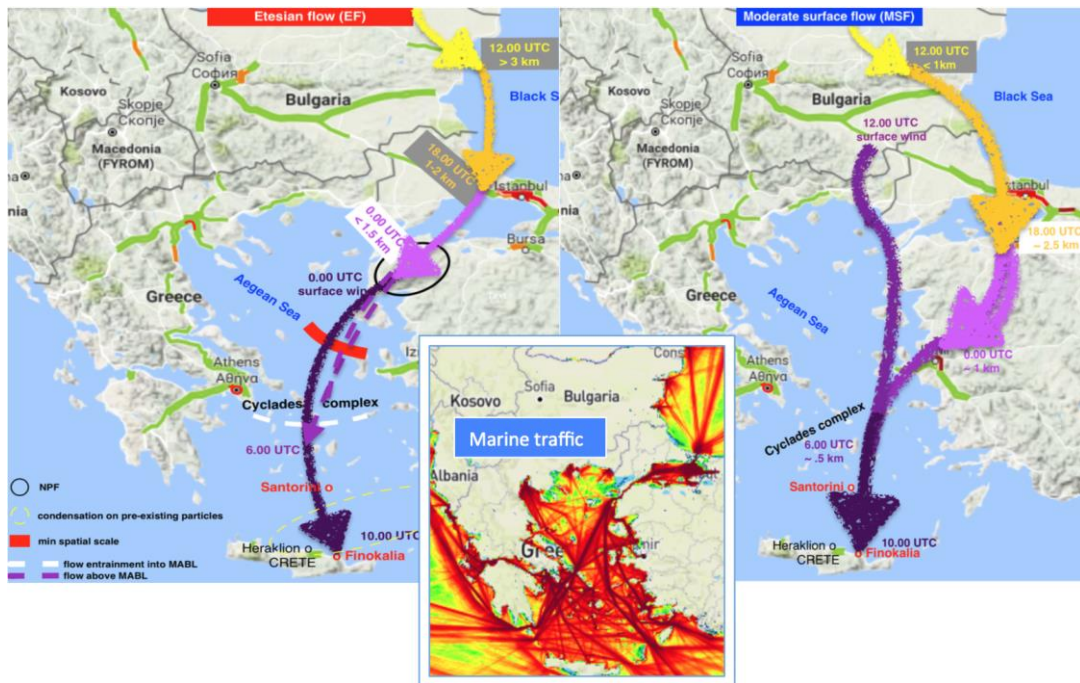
Etesian flow (EF)

12.00 UTC
> 3 km

Sofia
София

Kosovo

Skopje
Скопје

Bulgaria

Black S

Macedonia
(FYROM)

18.00 UTC
1-2 km

Istanbul

0.00 UTC
< 1.5 km

Bursa

0.00 UTC
surface wind

Greece

Aegean Sea

Athens
Αθηνα

Iz

Cyclades complex

6.00 UTC

Santorini o

NPF

condensation on pre-existing particles

min spatial scale

flow entrainment into MABL

flow above MABL

10.00 UTC

Heraklion o

CRETE

o Finokalia

Moderate surface flow (MSF)

12.00 UTC
< 1km

Sofia
София

Kosovo

Skopje
Скопје

Bulgaria

12.00 UTC
surface wind

Black Sea

Macedonia
(FYROM)

Istanbul

18.00 UTC
~ 2.5 km

Greece

Aegean Sea

Athens
Αθηνα

0.00 UTC
~ 1 km

Cyclades complex

6.00 UTC
~ .5 km

Santorini o

10.00 UTC

Heraklion o

CRETE

o Finokalia

Cons

Sofia

Kosovo

Bulgaria

Marine traffic

Albania

Gree

mir